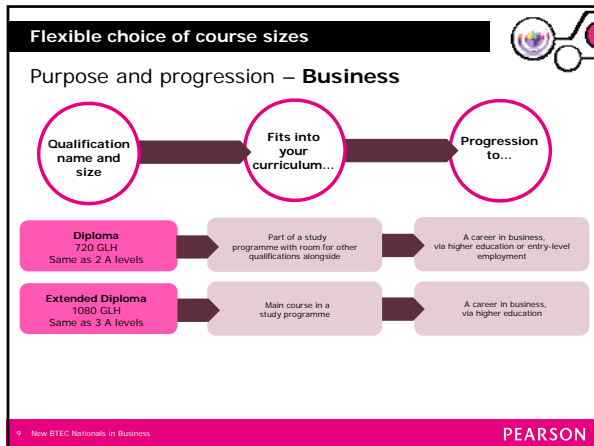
Flexible choice of course sizes

Purpose and progression – **Business**

Qualification name and size

Fits into your curriculum…

Progression to…

**Diploma**
720 GLH
Same as 2 A levels

Part of a study programme with room for other qualifications alongside

A career in business, via higher education or entry-level employment

**Extended Diploma**
1080 GLH
Same as 3 A levels

Main course in a study programme

A career in business, via higher education

9 New BTEC Nationals in Business

PEARSON